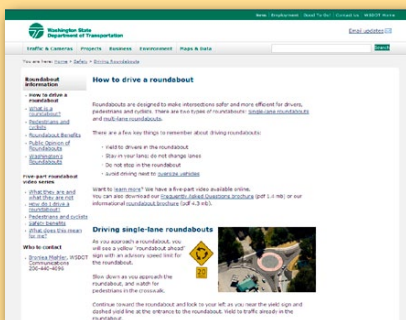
News | Employment | Send To Do | Contact Us | WSDOT Home

Washington State Department of Transportation

Email updates

Traffic & Cameras | Projects | Business | Environment | Maps & Data

Search

You are here: Home > Safety > Driving Roundabouts

Roundabout information

How to drive a roundabout

What is a roundabout?

Pedestrians and cyclists

Roundabout Benefits

Public Opinion of Roundabouts

Washington's Roundabouts

Five-part roundabout video series

What they are and what they are not

How do I drive a roundabout?

Pedestrians and cyclists

Roundabout benefits

How do I

Who to contact

Bronlea Mishler, WSDOT Communications 206-440-4696

How to drive a roundabout

Roundabouts are designed to make intersections safer and more efficient for drivers, pedestrians and cyclists. There are two types of roundabouts: single-lane roundabouts and multi-lane roundabouts.

There are a few key things to remember about driving roundabouts:

Yield to drivers in the roundabout

Stay in your lane; do not change lanes

Do not stop in the roundabout

Avoid driving next to oversize vehicles

Want to learn more? We have a five-part video available online. You can also download our Frequently Asked Questions brochure (pdf 1.6 mb) or our informational roundabout brochure (pdf 4.3 mb).

Driving single-lane roundabouts

As you approach a roundabout, you will see a yellow "roundabout ahead" sign with an advisory speed limit for the roundabout.

Slow down as you approach the roundabout, and watch for pedestrians in the crosswalk.

Continue toward the roundabout and look to your left as you near the yield sign and dashed yield line at the entrance to the roundabout. Yield to traffic already in the roundabout.